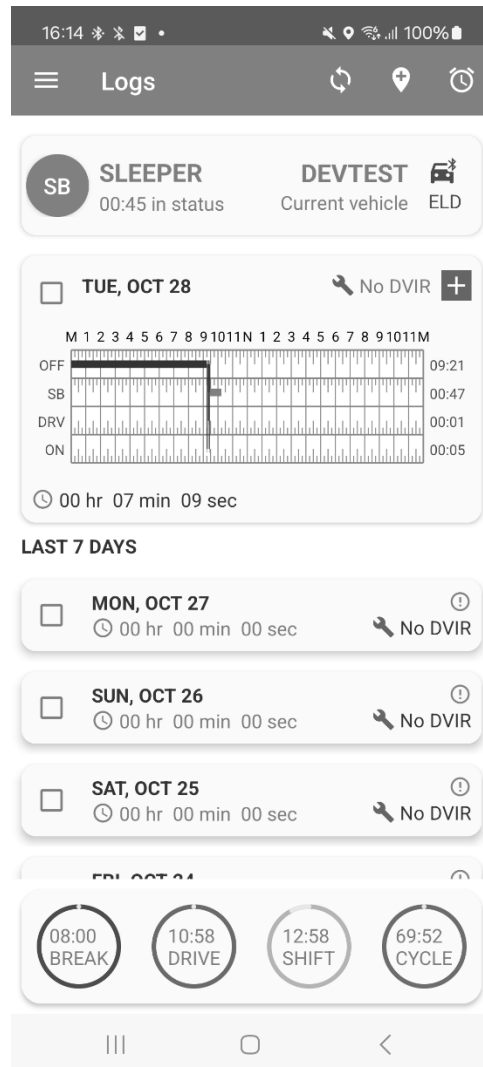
16:14 100%

Logs

SB SLEEPER
00:45 in status

DEVTEST
Current vehicle

ELD

TUE, OCT 28

No DVIR +

M 1 2 3 4 5 6 7 8 9 10 11 N 1 2 3 4 5 6 7 8 9 10 11 M

OFF 09:21
SB 00:47
DRV 00:01
ON 00:05

00 hr 07 min 09 sec

LAST 7 DAYS

MON, OCT 27
00 hr 00 min 00 sec
No DVIR

SUN, OCT 26
00 hr 00 min 00 sec
No DVIR

SAT, OCT 25
00 hr 00 min 00 sec
No DVIR

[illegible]

08:00 BREAK
10:58 DRIVE
12:58 SHIFT
69:52 CYCLE